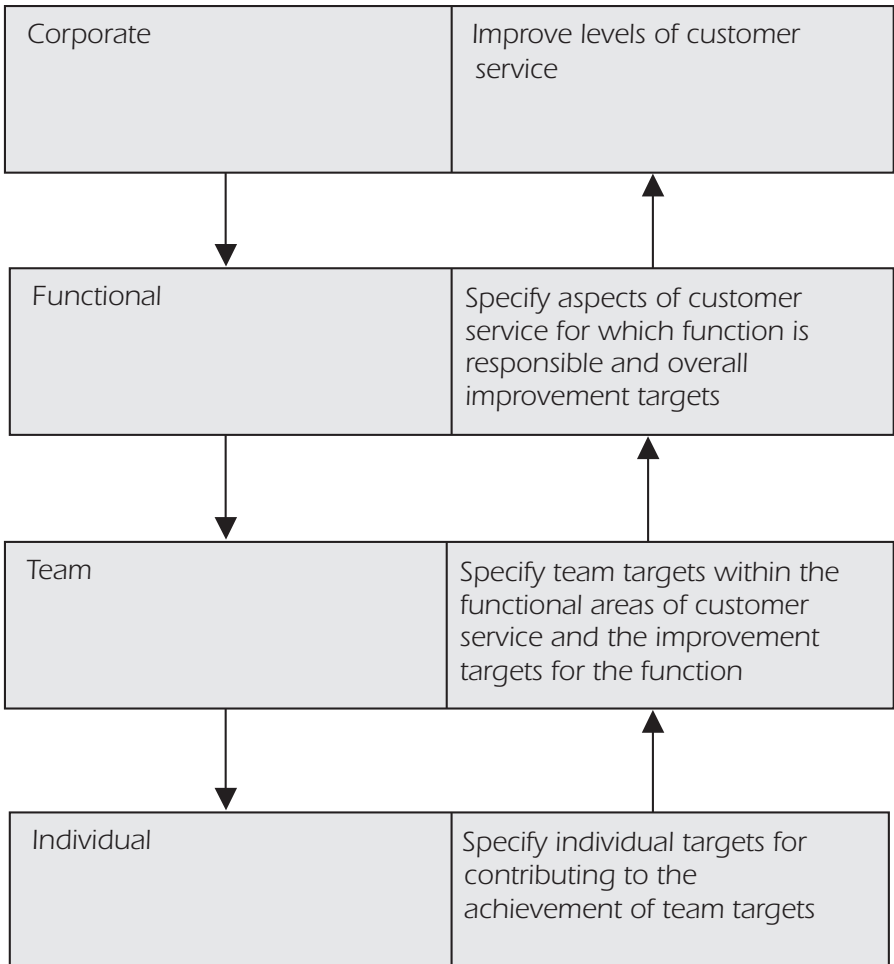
Corporate

Improve levels of customer service

Functional

Specify aspects of customer service for which function is responsible and overall improvement targets

Team

Specify team targets within the functional areas of customer service and the improvement targets for the function

Individual

Specify individual targets for contributing to the achievement of team targets